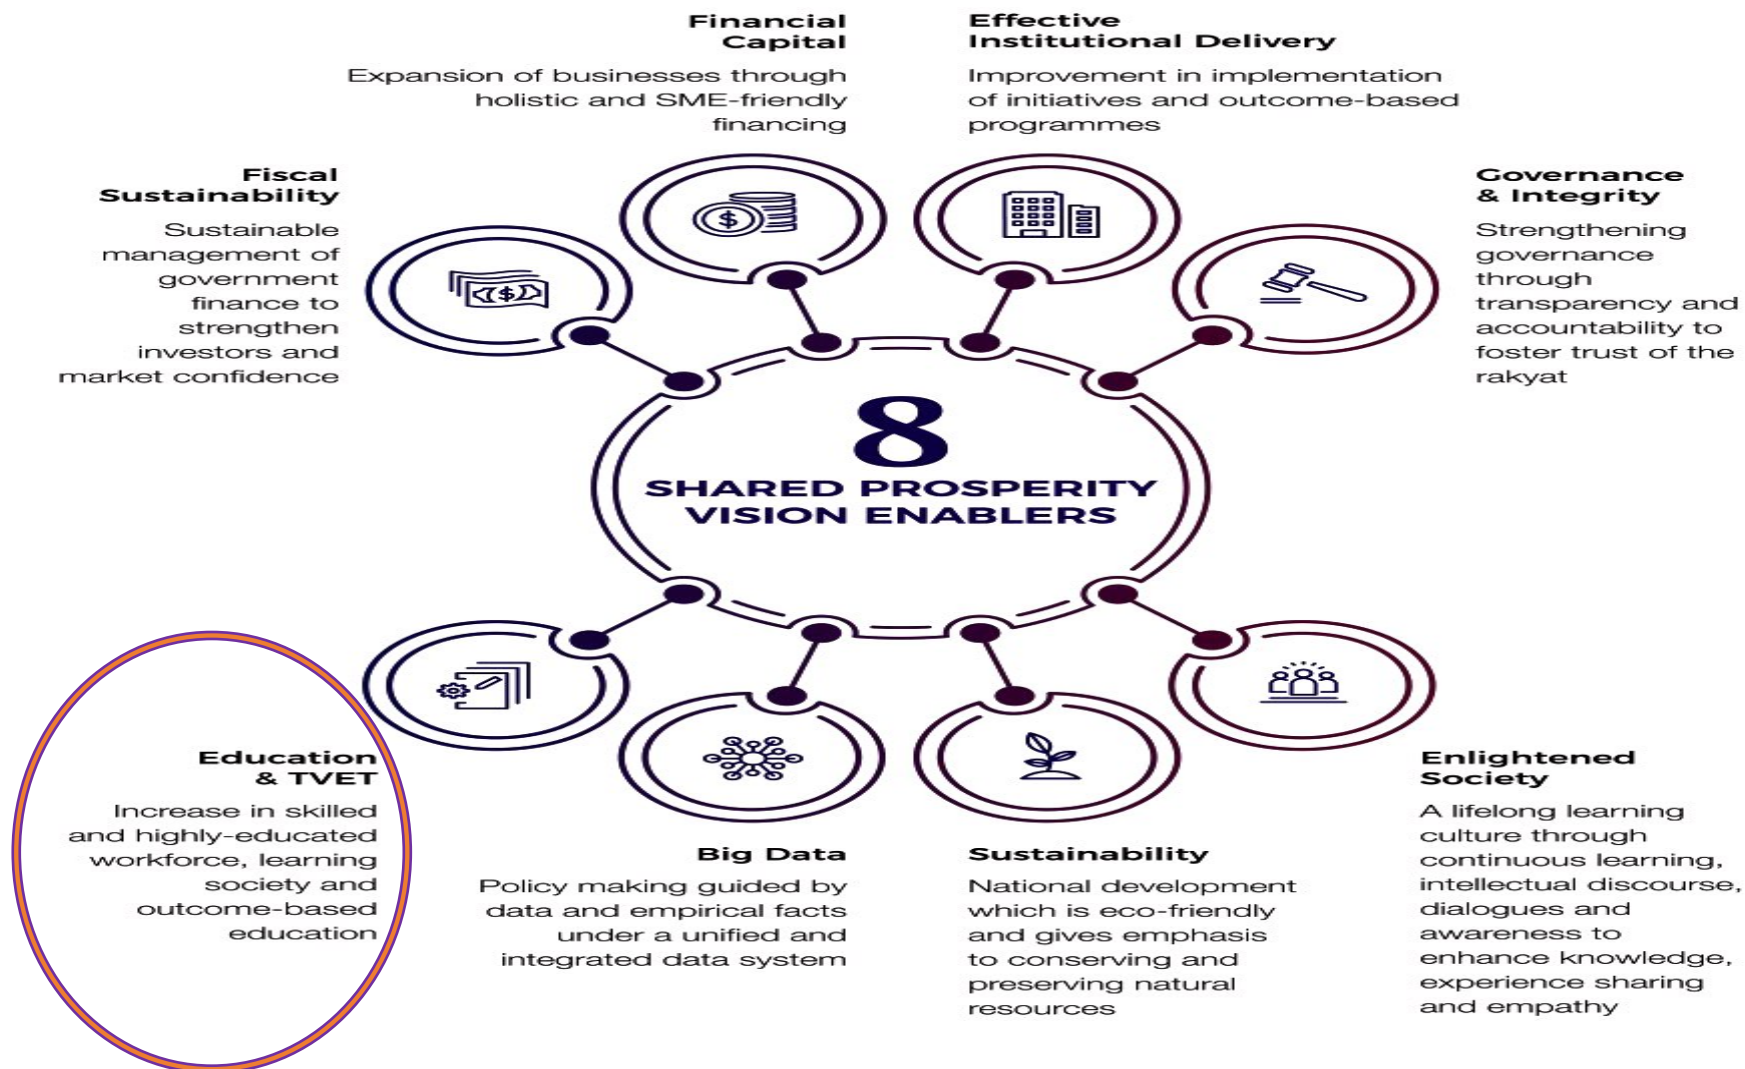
Financial Capital

Expansion of businesses through holistic and SME-friendly financing

Effective Institutional Delivery

Improvement in implementation of initiatives and outcome-based programmes

Fiscal Sustainability

Sustainable management of government finance to strengthen investors and market confidence

Governance & Integrity

Strengthening governance through transparency and accountability to foster trust of the rakyat

8
SHARED PROSPERITY VISION ENABLERS

Education & TVET

Increase in skilled and highly-educated workforce, learning society and outcome-based education

Enlightened Society

A lifelong learning culture through continuous learning, intellectual discourse, dialogues and awareness to enhance knowledge, experience sharing and empathy

Big Data

Policy making guided by data and empirical facts under a unified and integrated data system

Sustainability

National development which is eco-friendly and gives emphasis to conserving and preserving natural resources